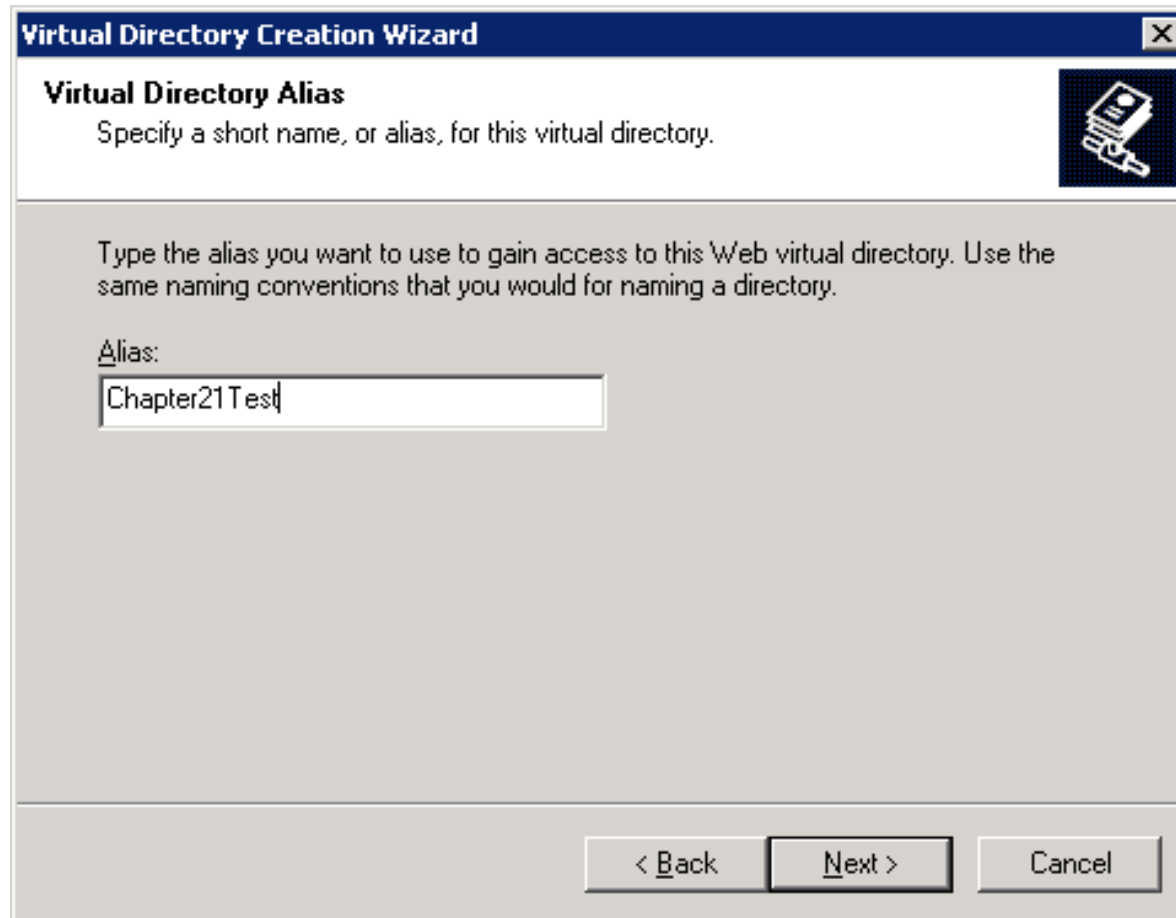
Virtual Directory Creation Wizard

Virtual Directory Alias
Specify a short name, or alias, for this virtual directory.

Type the alias you want to use to gain access to this Web virtual directory. Use the same naming conventions that you would for naming a directory.

Alias:
Chapter21Test

< Back
Next >
Cancel